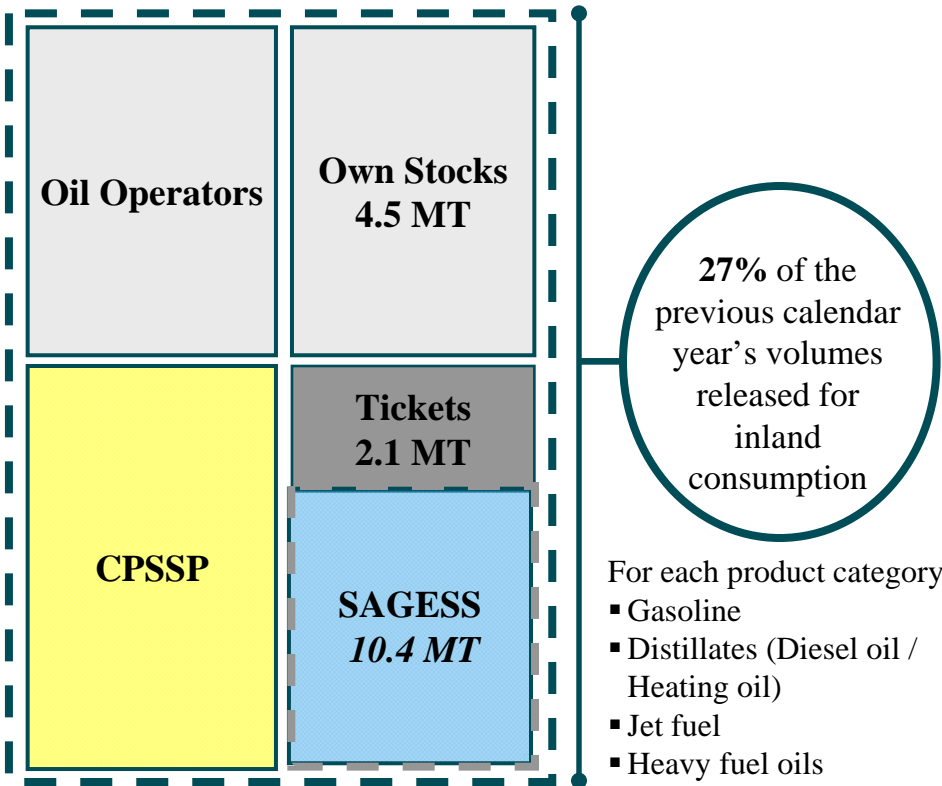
Oil Operators

Own Stocks
4.5 MT

CPSSP

Tickets
2.1 MT

SAGESS
10.4 MT

27% of the previous calendar year's volumes released for inland consumption

For each product category
▪ Gasoline
▪ Distillates (Diesel oil / Heating oil)
▪ Jet fuel
▪ Heavy fuel oils